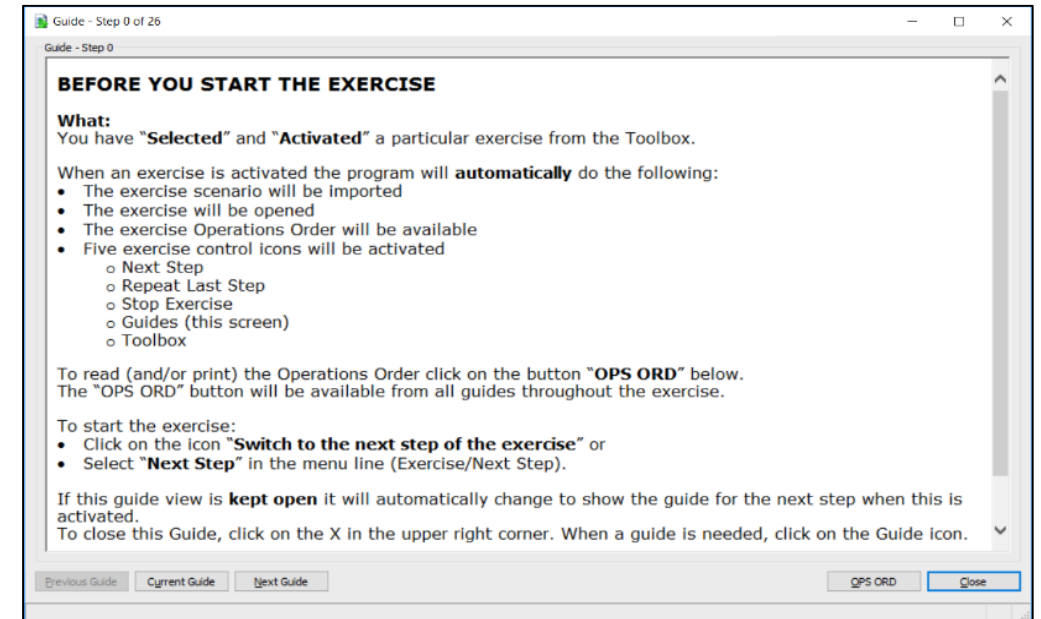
Guide - Step 0 of 26

Guide - Step 0

BEFORE YOU START THE EXERCISE

What:
You have "Selected" and "Activated" a particular exercise from the Toolbox.

When an exercise is activated the program will automatically do the following:
- The exercise scenario will be imported
- The exercise will be opened
- The exercise Operations Order will be available
- Five exercise control icons will be activated
  - Next Step
  - Repeat Last Step
  - Stop Exercise
  - Guides (this screen)
  - Toolbox

To read (and/or print) the Operations Order click on the button "OPS ORD" below.
The "OPS ORD" button will be available from all guides throughout the exercise.

To start the exercise:
- Click on the icon "Switch to the next step of the exercise" or
- Select "Next Step" in the menu line (Exercise/Next Step).

If this guide view is kept open it will automatically change to show the guide for the next step when this is activated.
To close this Guide, click on the X in the upper right corner. When a guide is needed, click on the Guide icon.

Previous Guide | Current Guide | Next Guide | OPS ORD | Close